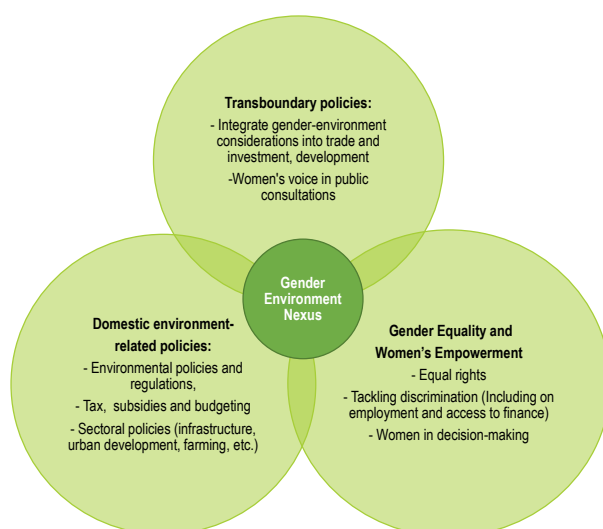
**Transboundary policies:**
- Integrate gender-environment considerations into trade and investment, development
-Women's voice in public consultations

**Gender Environment Nexus**

**Domestic environment-related policies:**
- Environmental policies and regulations,
- Tax, subsidies and budgeting
- Sectoral policies (infrastructure, urban development, farming, etc.)

**Gender Equality and Women's Empowerment**
- Equal rights
- Tackling discrimination (Including on employment and access to finance)
- Women in decision-making